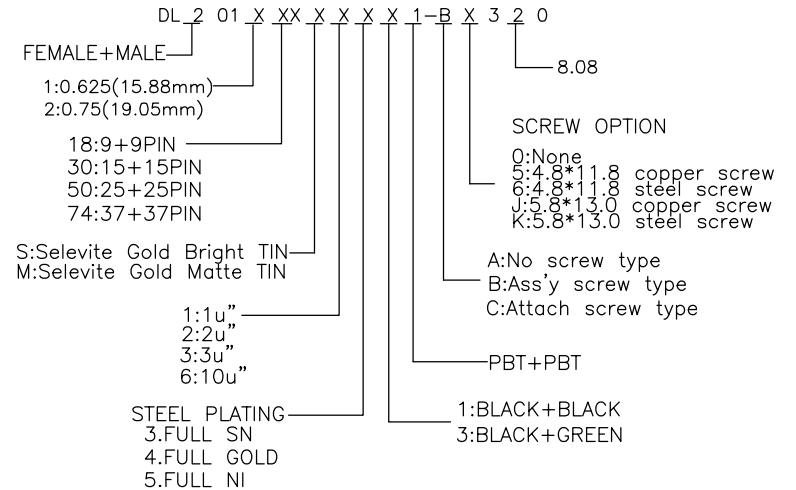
DL 2 01 X XX X X X X 1-B X 3 2 0

FEMALE+MALE

1:0.625(15.88mm)
2:0.75(19.05mm)

18:9+9PIN
30:15+15PIN
50:25+25PIN
74:37+37PIN

S:Selevite Gold Bright TIN
M:Selevite Gold Matte TIN

1:1u"
2:2u"
3:3u"
6:10u"

STEEL PLATING
3.FULL SN
4.FULL GOLD
5.FULL NI

8.08

SCREW OPTION
0:None
5:4.8*11.8 copper screw
6:4.8*11.8 steel screw
J:5.8*13.0 copper screw
K:5.8*13.0 steel screw

A:No screw type
B:Ass'y screw type
C:Attach screw type

PBT+PBT

1:BLACK+BLACK
3:BLACK+GREEN